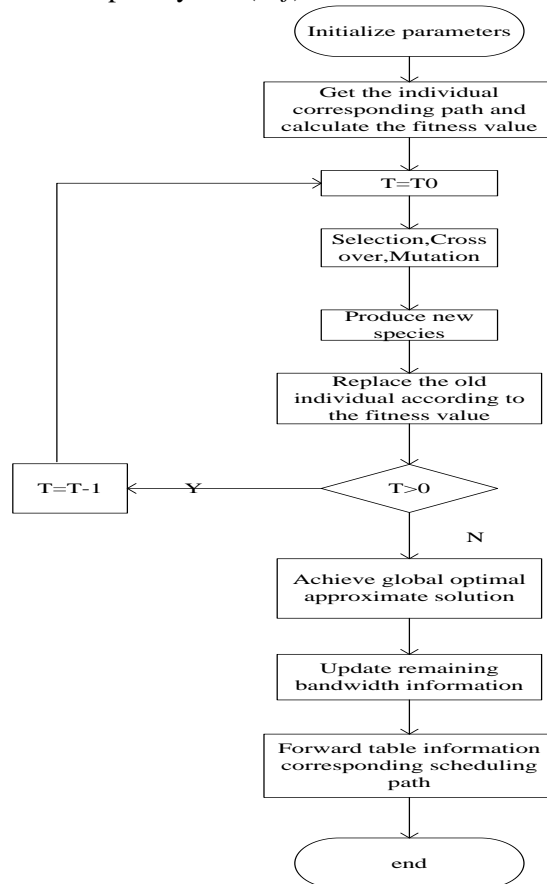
Initialize parameters

Get the individual corresponding path and calculate the fitness value

T=T0

Selection,Cross over,Mutation

Produce new species

Replace the old individual according to the fitness value

T>0

Y

T=T-1

N

Achieve global optimal approximate solution

Update remaining bandwidth information

Forward table information corresponding scheduling path

end